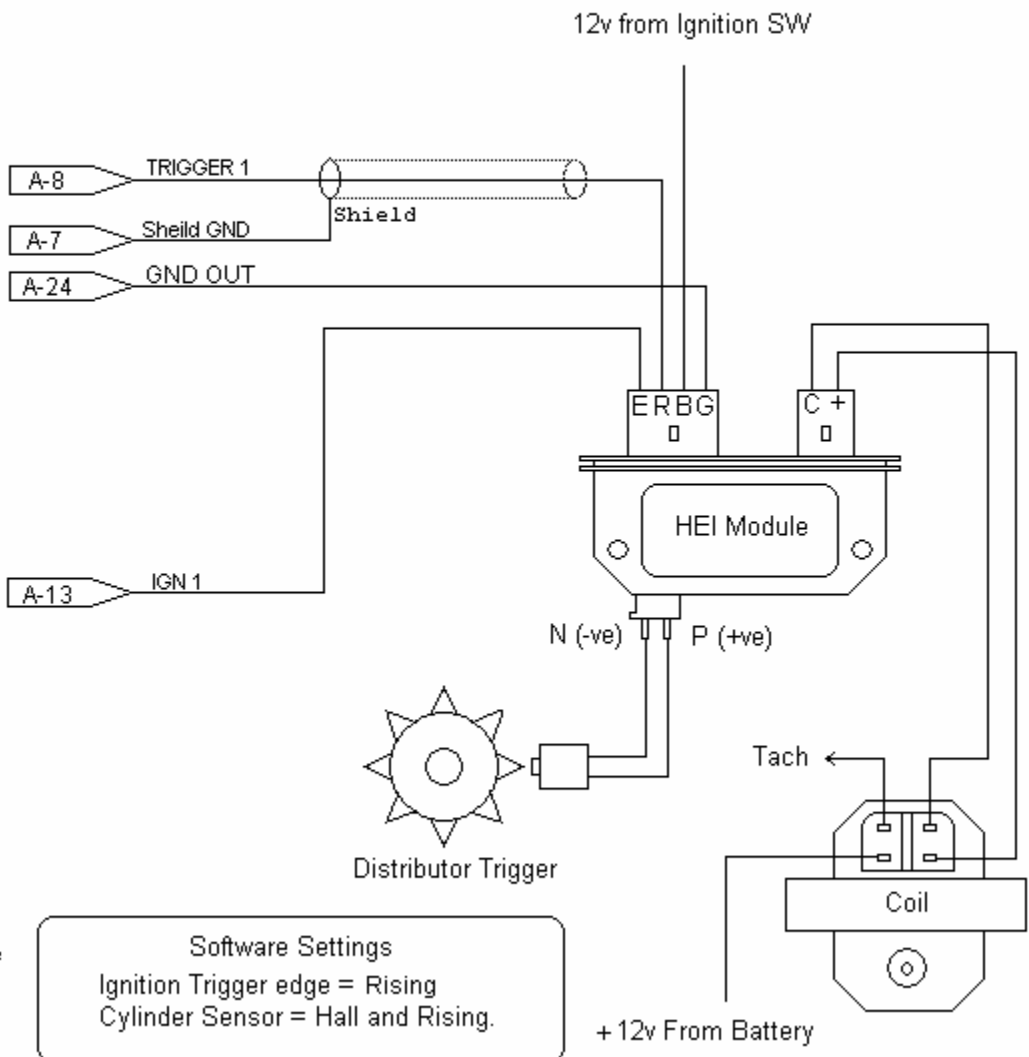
12v from Ignition SW

A-8
TRIGGER 1

A-7
Sheild GND
Shield

A-24
GND OUT

E R B G

C +

HEI Module

A-13
IGN 1

N (-ve)
P (+ve)

Tach

Distributor Trigger

Coil

Software Settings
Ignition Trigger edge = Rising
Cylinder Sensor = Hall and Rising.

+12v From Battery